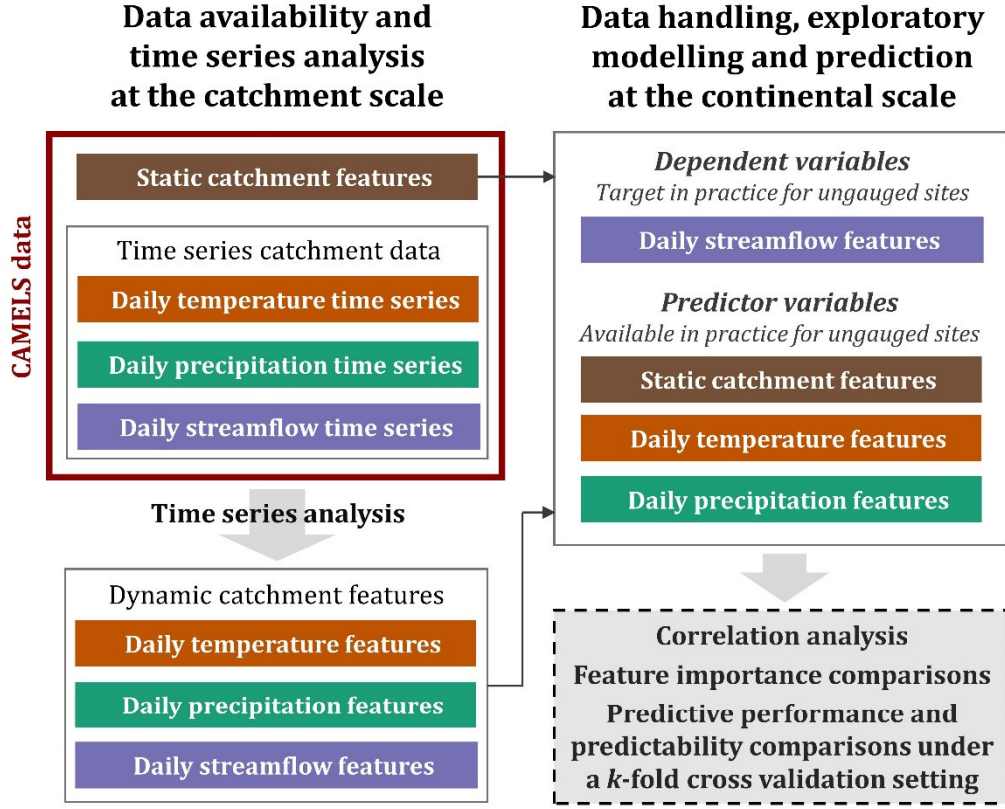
Data availability and time series analysis at the catchment scale

CAMELS data

Static catchment features

Time series catchment data

Daily temperature time series

Daily precipitation time series

Daily streamflow time series

Time series analysis

Dynamic catchment features

Daily temperature features

Daily precipitation features

Daily streamflow features

Data handling, exploratory modelling and prediction at the continental scale

Dependent variables

Target in practice for ungauged sites

Daily streamflow features

Predictor variables

Available in practice for ungauged sites

Static catchment features

Daily temperature features

Daily precipitation features

Correlation analysis

Feature importance comparisons

Predictive performance and predictability comparisons under a $k$-fold cross validation setting